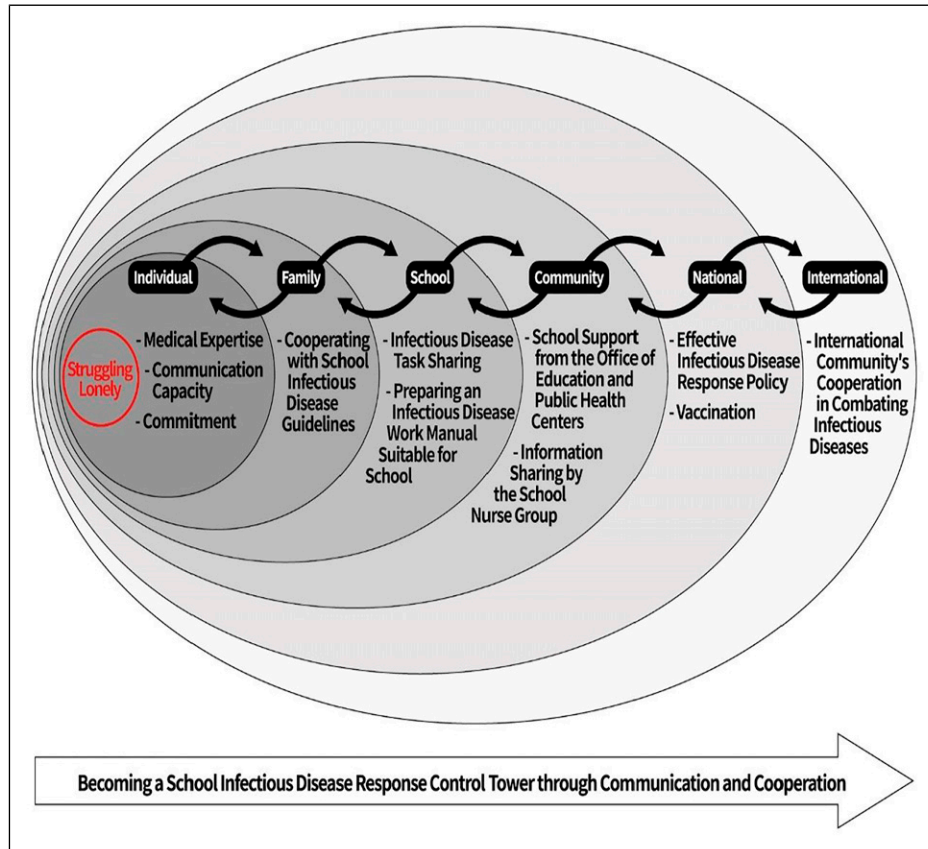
Individual

Family

School

Community

National

International

Struggling Lonely

- Medical Expertise
- Communication Capacity
- Commitment

- Cooperating with School Infectious Disease Guidelines

- Infectious Disease Task Sharing
- Preparing an Infectious Disease Work Manual Suitable for School

- School Support from the Office of Education and Public Health Centers
- Information Sharing by the School Nurse Group

- Effective Infectious Disease Response Policy
- Vaccination

- International Community's Cooperation in Combating Infectious Diseases

Becoming a School Infectious Disease Response Control Tower through Communication and Cooperation